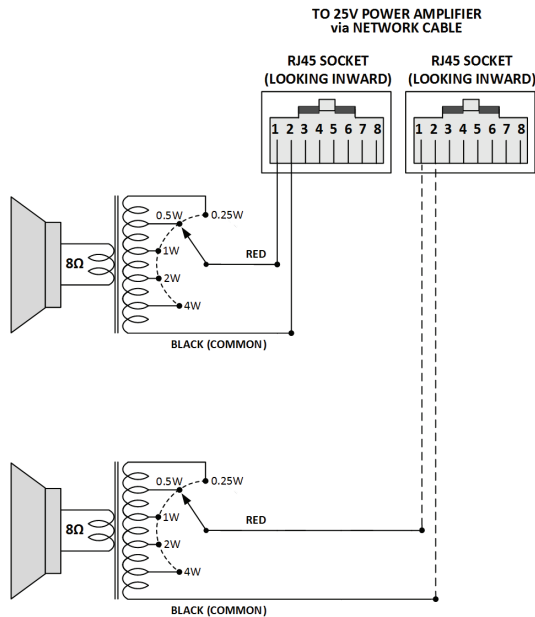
TO 25V POWER AMPLIFIER
via NETWORK CABLE

RJ45 SOCKET
(LOOKING INWARD)

RJ45 SOCKET
(LOOKING INWARD)

1 2 3 4 5 6 7 8

1 2 3 4 5 6 7 8

8Ω

0.5W

0.25W

1W

2W

4W

RED

BLACK (COMMON)

8Ω

0.5W

0.25W

1W

2W

4W

RED

BLACK (COMMON)